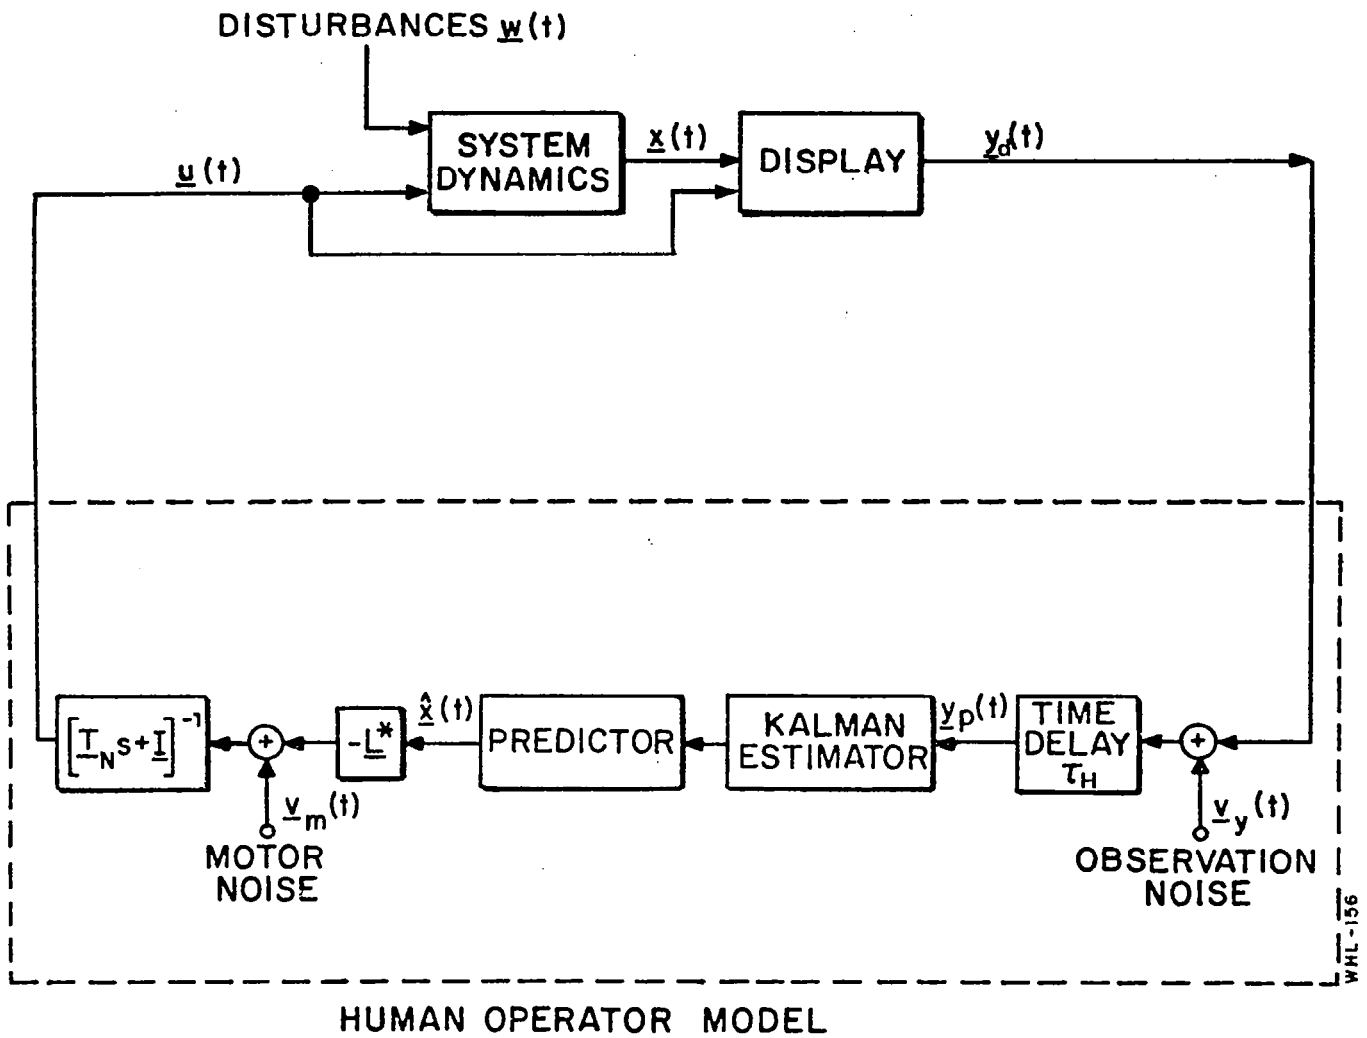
DISTURBANCES $\underline{w}(t)$

SYSTEM DYNAMICS

$\underline{x}(t)$

DISPLAY

$\underline{y}_d(t)$

$\underline{u}(t)$

$\left[\underline{T}_N s+\underline{I}\right]^{-1}$

+

$-\underline{L}^*$

$\hat{\underline{x}}(t)$

PREDICTOR

KALMAN ESTIMATOR

$\underline{y}_p(t)$

TIME DELAY $\tau_H$

+

$\underline{v}_m(t)$

MOTOR NOISE

$\underline{v}_y(t)$

OBSERVATION NOISE

WHL-156

HUMAN OPERATOR MODEL